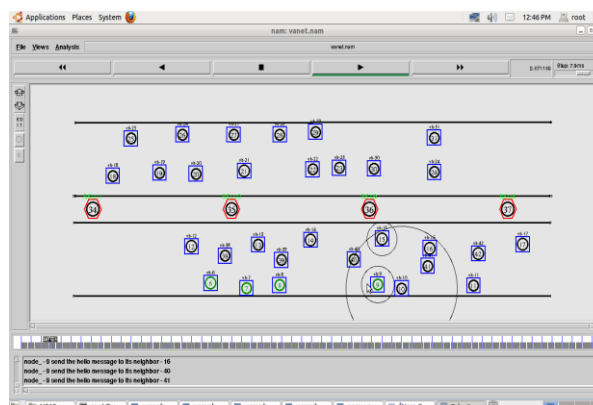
Applications Places System
12:46 PM root
nam: vanet.nam
File Views Analysis
vanet.nam
◀◀
◀
■
▶
▶▶
Step: 7.9ms
34
33
36
37
node_ - 9 send the hello message to its neighbor - 16
node_ - 9 send the hello message to its neighbor - 40
node_ - 9 send the hello message to its neighbor - 41